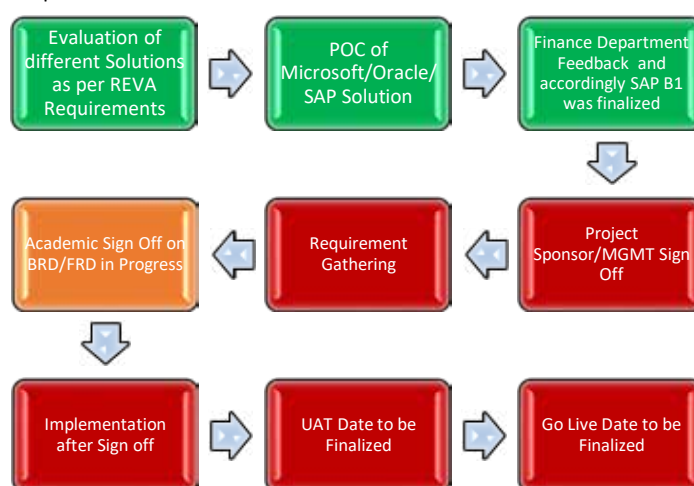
Evaluation of different Solutions as per REVA Requirements

POC of Microsoft/Oracle/ SAP Solution

Finance Department Feedback and accordingly SAP B1 was finalized

Project Sponsor/MGMT Sign Off

Requirement Gathering

Academic Sign Off on BRD/FRD in Progress

Implementation after Sign off

UAT Date to be Finalized

Go Live Date to be Finalized